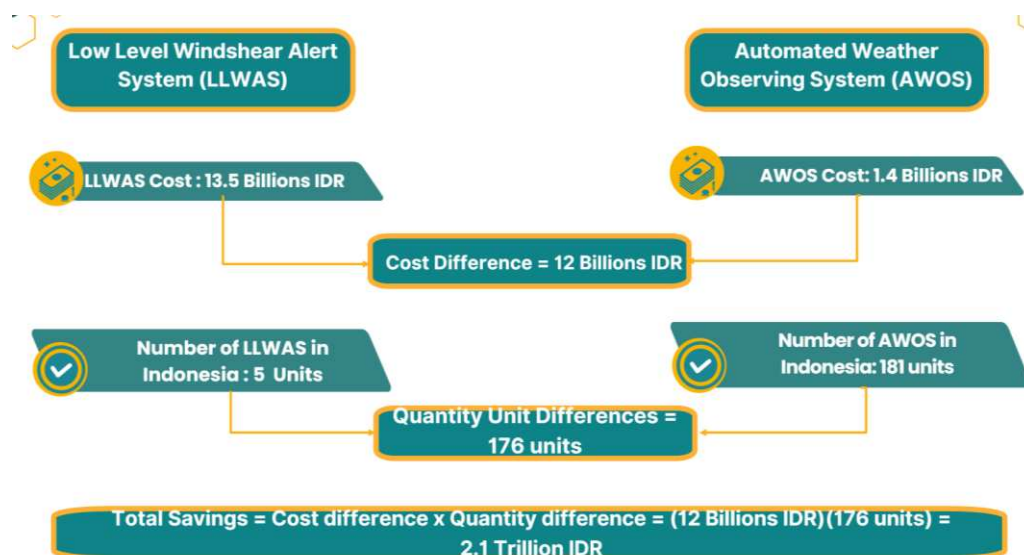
Low Level Windshear Alert System (LLWAS)

Automated Weather Observing System (AWOS)

LLWAS Cost : 13.5 Billions IDR

AWOS Cost: 1.4 Billions IDR

Cost Difference = 12 Billions IDR

Number of LLWAS in Indonesia : 5 Units

Number of AWOS in Indonesia: 181 units

Quantity Unit Differences = 176 units

Total Savings = Cost difference x Quantity difference = (12 Billions IDR)(176 units) = 2.1 Trillion IDR